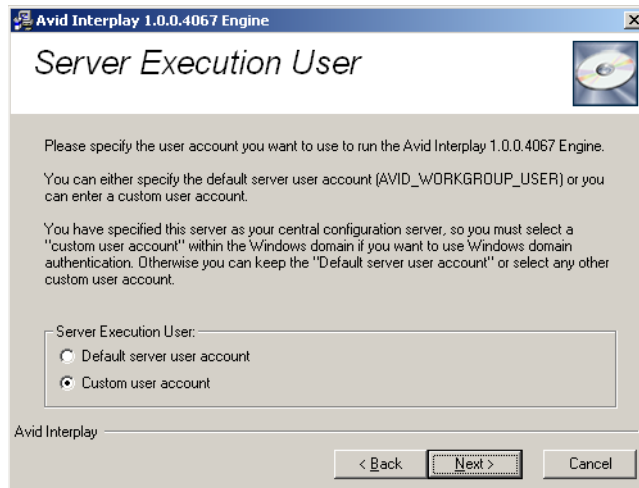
Avid Interplay 1.0.0.4067 Engine

Server Execution User

Please specify the user account you want to use to run the Avid Interplay 1.0.0.4067 Engine.

You can either specify the default server user account (AVID_WORKGROUP_USER) or you can enter a custom user account.

You have specified this server as your central configuration server, so you must select a "custom user account" within the Windows domain if you want to use Windows domain authentication. Otherwise you can keep the "Default server user account" or select any other custom user account.

Server Execution User:

Default server user account

Custom user account

Avid Interplay

< Back

Next >

Cancel